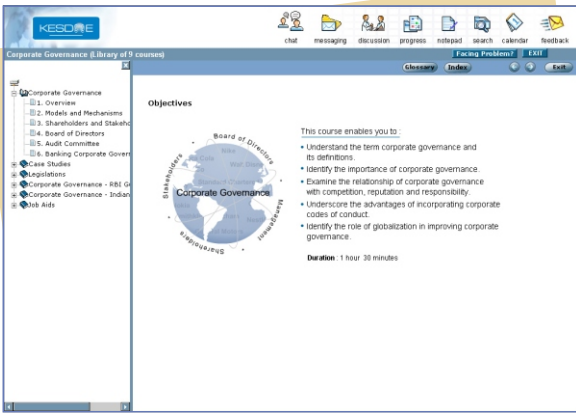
KESDEE

chat messaging discussion progress notepad search calendar feedback

Corporate Governance (Library of 9 courses)

Facing Problem? EXIT

Glossary Index Exit

Corporate Governance
1. Overview
2. Models and Mechanisms
3. Shareholders and Stakeho
4. Board of Directors
5. Audit Committee
6. Banking Corporate Gover
Case Studies
Legislations
Corporate Governance - RBI G
Corporate Governance - Indian
Job Aids

Objectives

Board of Directors
Stakeholders
Corporate Governance
Management
Shareholders

This course enables you to :

• Understand the term corporate governance and its definitions.
• Identify the importance of corporate governance.
• Examine the relationship of corporate governance with competition, reputation and responsibility.
• Underscore the advantages of incorporating corporate codes of conduct.
• Identify the role of globalization in improving corporate governance.

Duration : 1 hour 30 minutes